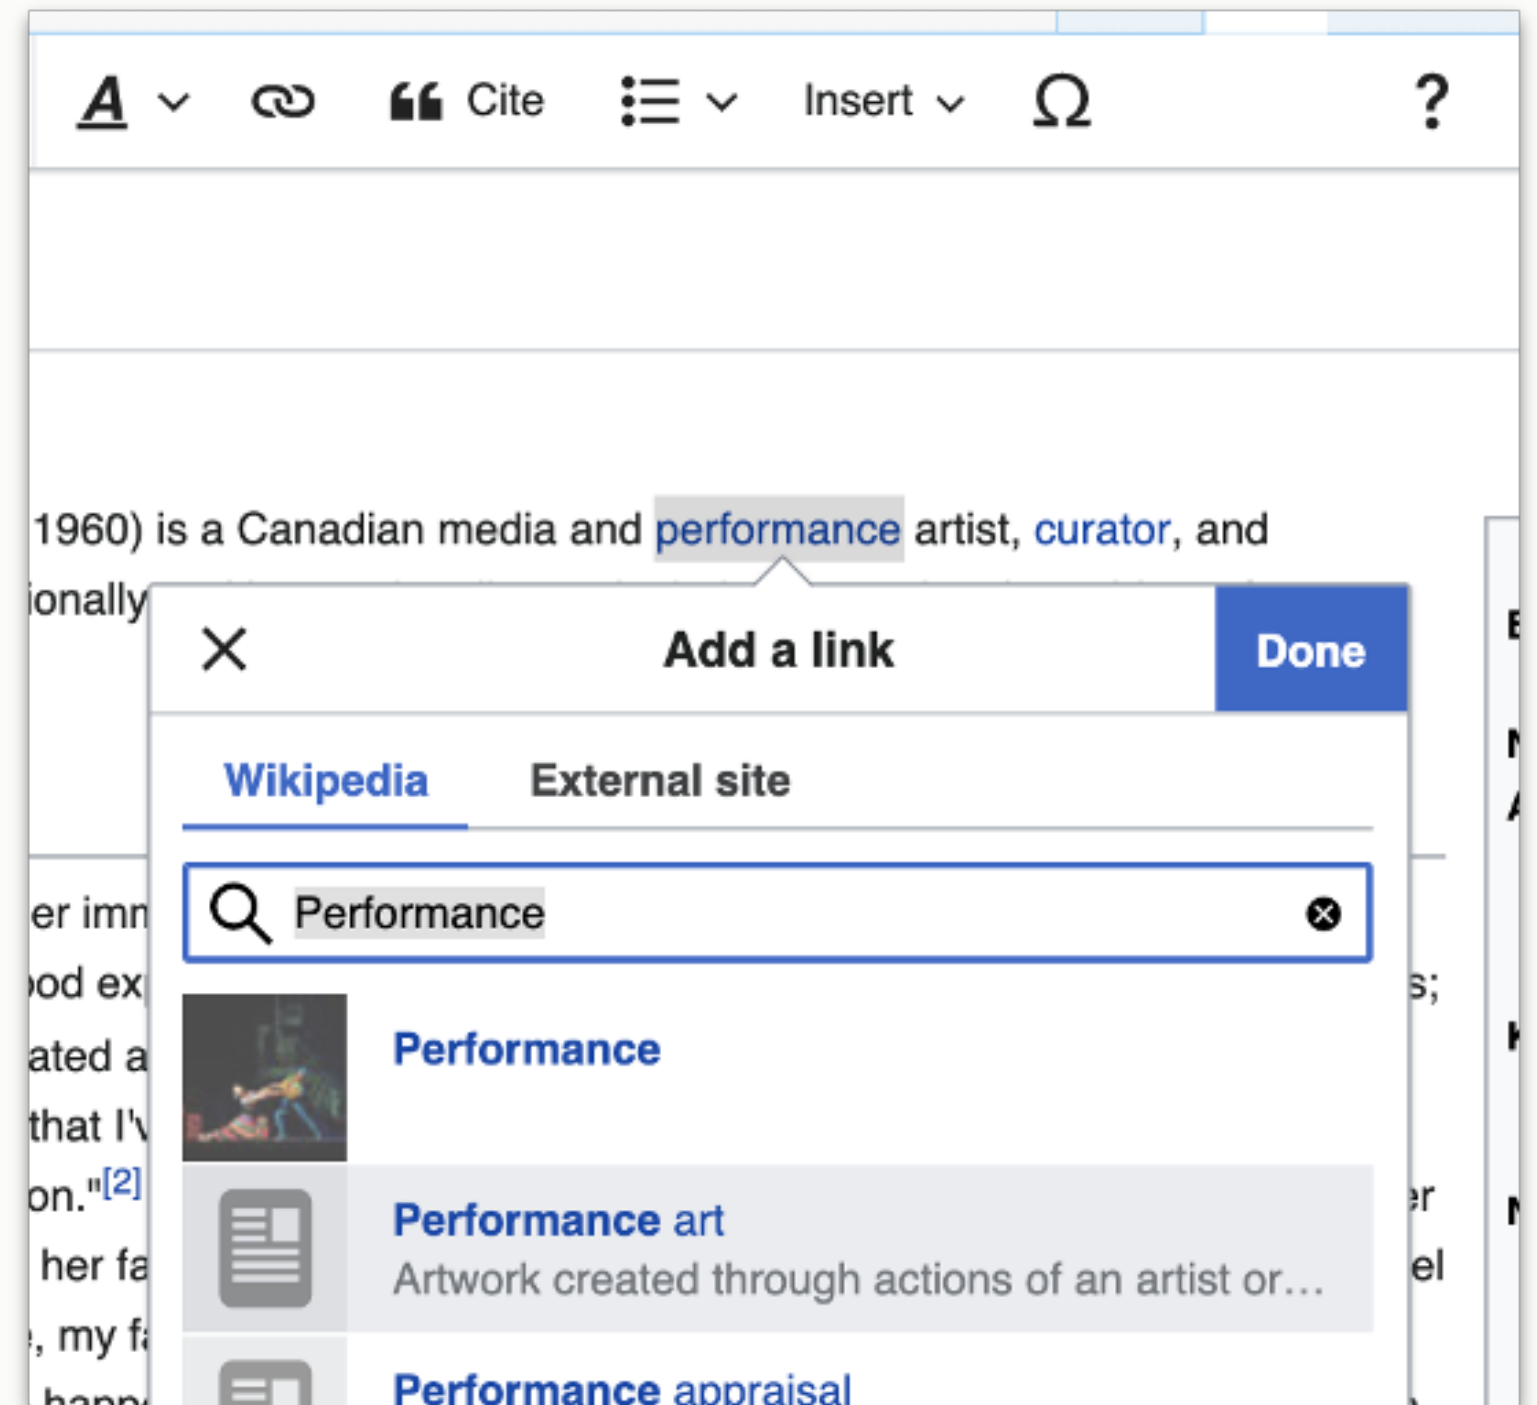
A Cite Insert Ω ?

1960) is a Canadian media and performance artist, curator, and
ionally

Add a link
Done

Wikipedia External site

Performance

Performance

Performance art
Artwork created through actions of an artist or…

Performance appraisal

er imn
od ex
ated a
that I'v
on."[2]
her fa
, my fa
happ

s;
er
el